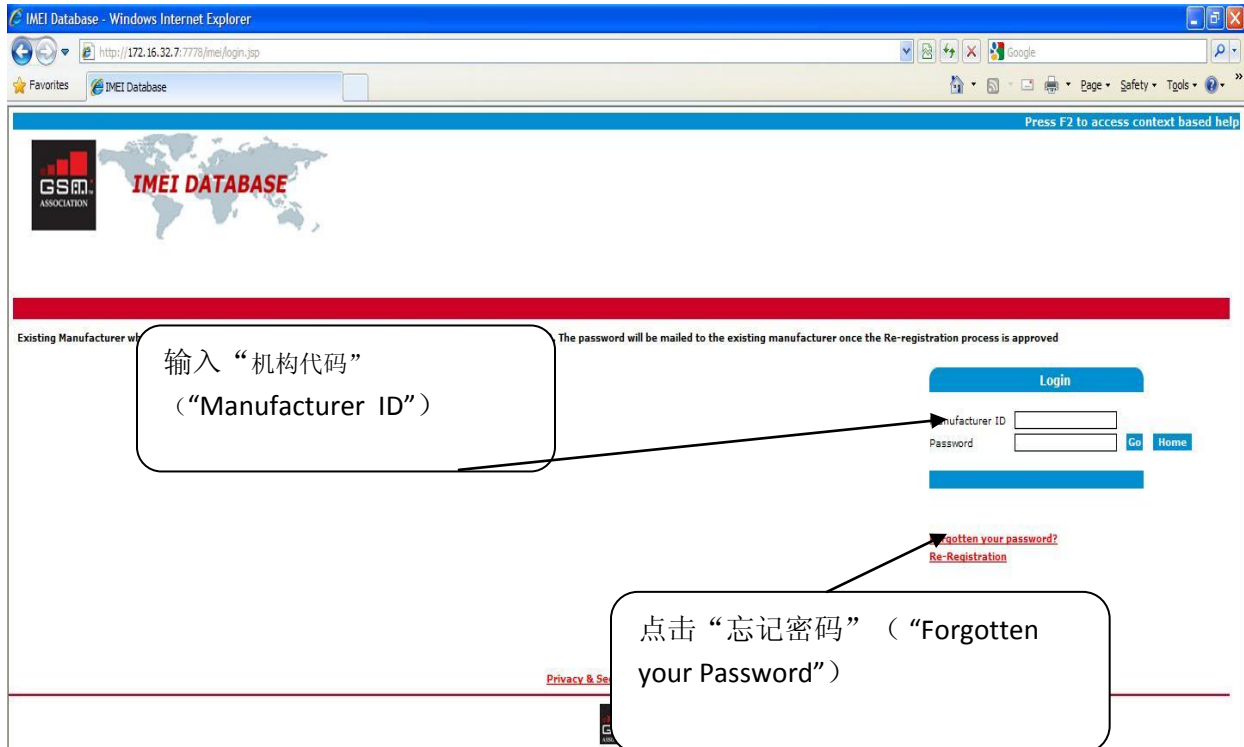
IMEI Database - Windows Internet Explorer

http://172.16.32.7:7778/imei/login.jsp

Google

Favorites

IMEI Database

Page • Safety • Tools •

Press F2 to access context based help

GSM ASSOCIATION

IMEI DATABASE

Existing Manufacturer wh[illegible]. The password will be mailed to the existing manufacturer once the Re-registration process is approved

输入“机构代码”（“Manufacturer ID”）

Login

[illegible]nufacturer ID

Password

Go

Home

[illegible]gotten your password?

Re-Registration

点击“忘记密码”（“Forgotten your Password”）

Privacy & Se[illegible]